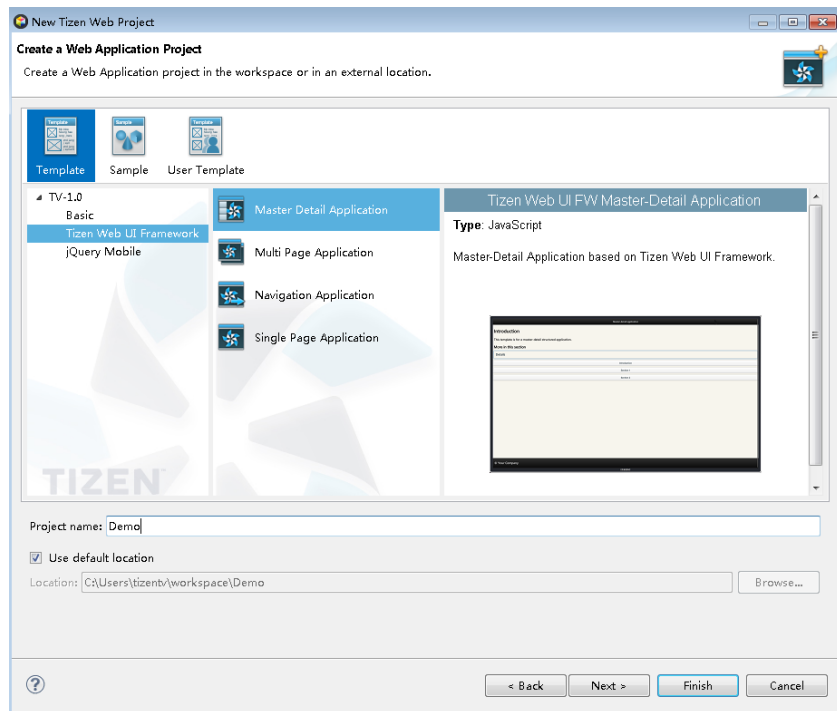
New Tizen Web Project

Create a Web Application Project

Create a Web Application project in the workspace or in an external location.

Template
Sample
User Template

TV-1.0
Basic
Tizen Web UI Framework
jQuery Mobile

Master Detail Application
Multi Page Application
Navigation Application
Single Page Application

Tizen Web UI FW Master-Detail Application

Type: JavaScript

Master-Detail Application based on Tizen Web UI Framework.

Introduction

TIZEN

Project name: Demo

Use default location

Location: C:\Users\tizentv\workspace\Demo

Browse...

< Back
Next >
Finish
Cancel